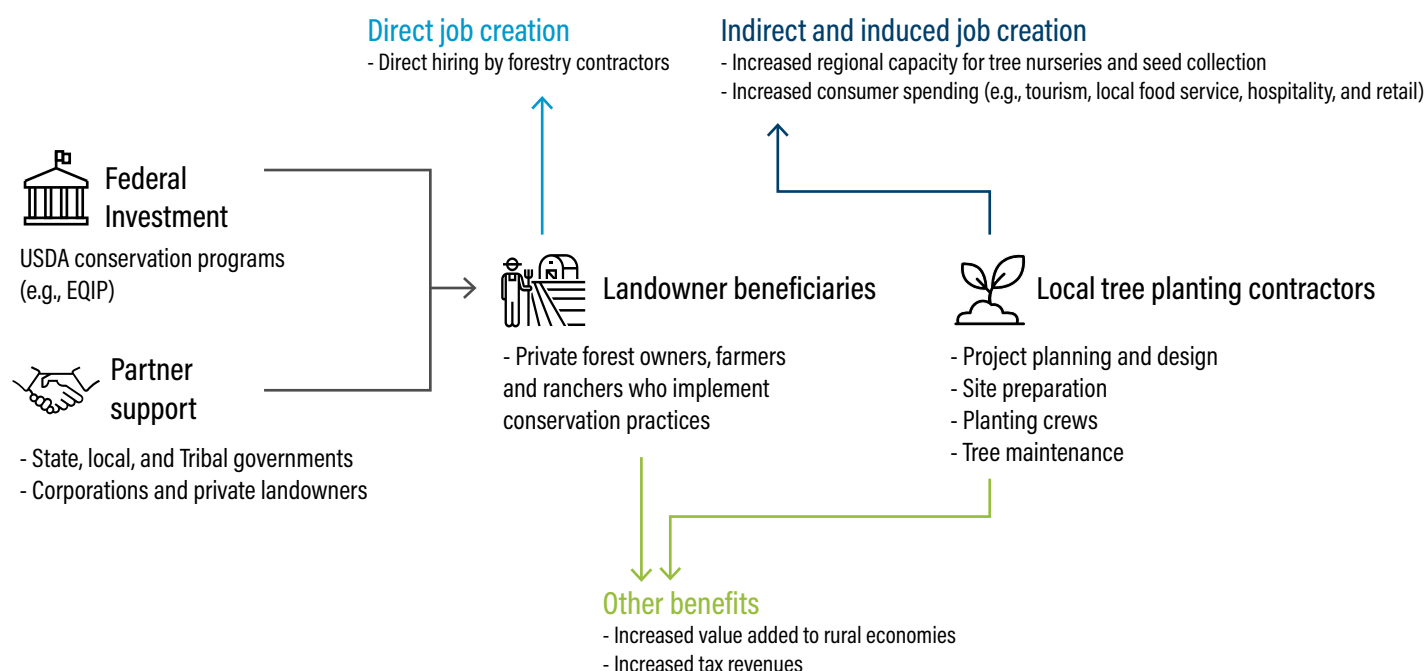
Direct job creation
- Direct hiring by forestry contractors

Indirect and induced job creation
- Increased regional capacity for tree nurseries and seed collection
- Increased consumer spending (e.g., tourism, local food service, hospitality, and retail)

Federal Investment
USDA conservation programs (e.g., EQIP)

Partner support
- State, local, and Tribal governments
- Corporations and private landowners

Landowner beneficiaries
- Private forest owners, farmers and ranchers who implement conservation practices

Local tree planting contractors
- Project planning and design
- Site preparation
- Planting crews
- Tree maintenance

Other benefits
- Increased value added to rural economies
- Increased tax revenues